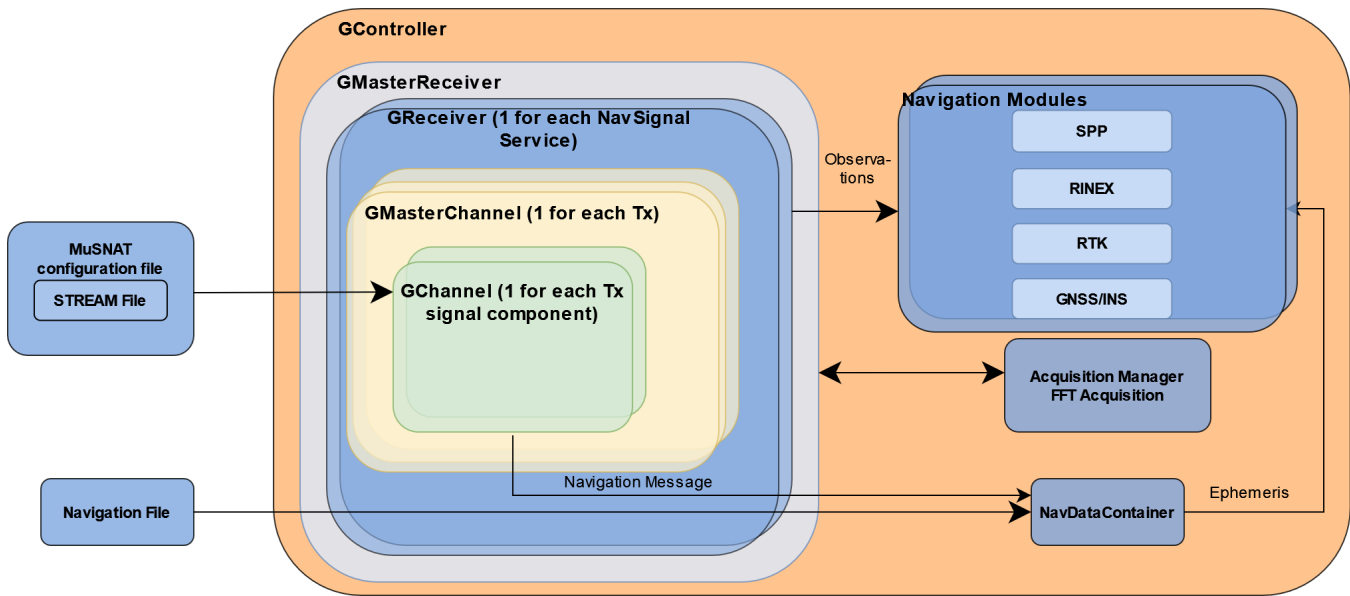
GController

GMasterReceiver

GReceiver (1 for each NavSignal Service)

GMasterChannel (1 for each Tx)

GChannel (1 for each Tx signal component)

Navigation Modules

SPP

RINEX

RTK

GNSS/INS

Observations

MuSNAT configuration file

STREAM File

Acquisition Manager FFT Acquisition

Navigation Message

Ephemeris

Navigation File

NavDataContainer